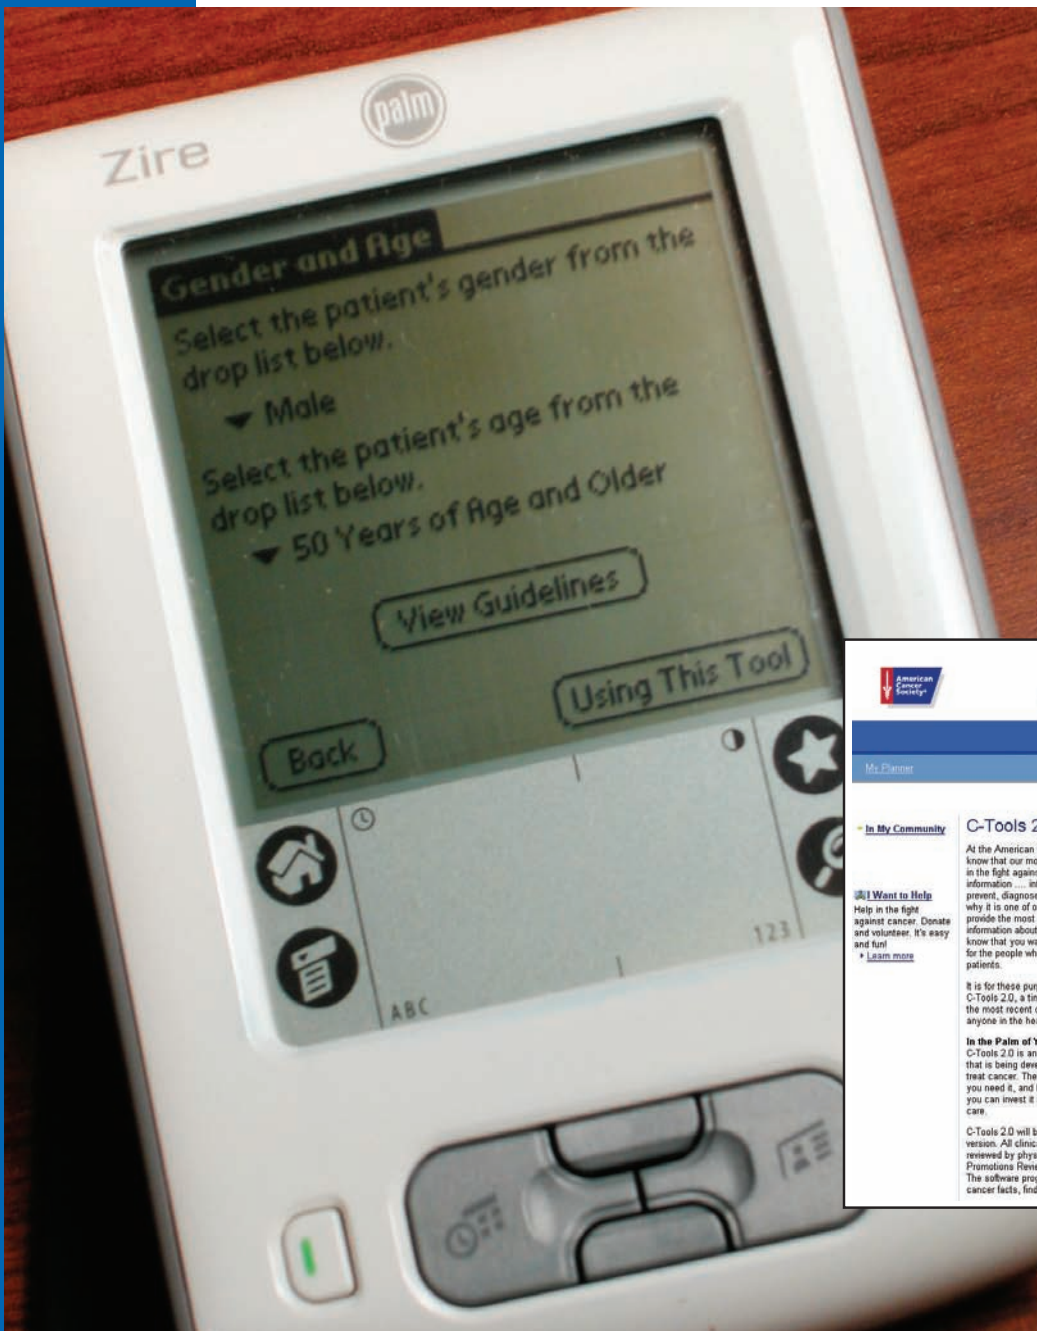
palm

Zire

Gender and Age

Select the patient's gender from the drop list below.

▼ Male

Select the patient's age from the drop list below.

▼ 50 Years of Age and Older

View Guidelines

Using This Tool

Back

ABC

123

American Cancer Society

My Planner

In My Community

I Want to Help

Help in the fight against cancer. Donate and volunteer. It's easy and fun!

Learn more

C-Tools 2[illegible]

At the American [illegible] know that our mo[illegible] in the fight again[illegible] information .... in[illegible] prevent, diagnose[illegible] why it is one of o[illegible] provide the most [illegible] information about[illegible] know that you wa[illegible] for the people wh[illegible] patients.

It is for these pur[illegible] C-Tools 2.0, a tin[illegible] the most recent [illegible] anyone in the he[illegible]

In the Palm of Y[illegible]

C-Tools 2.0 is an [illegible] that is being deve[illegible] treat cancer. The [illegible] you need it, and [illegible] you can invest it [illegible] care.

C-Tools 2.0 will b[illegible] version. All clinic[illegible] reviewed by phys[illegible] Promotions Revie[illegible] The software prog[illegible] cancer facts, find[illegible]